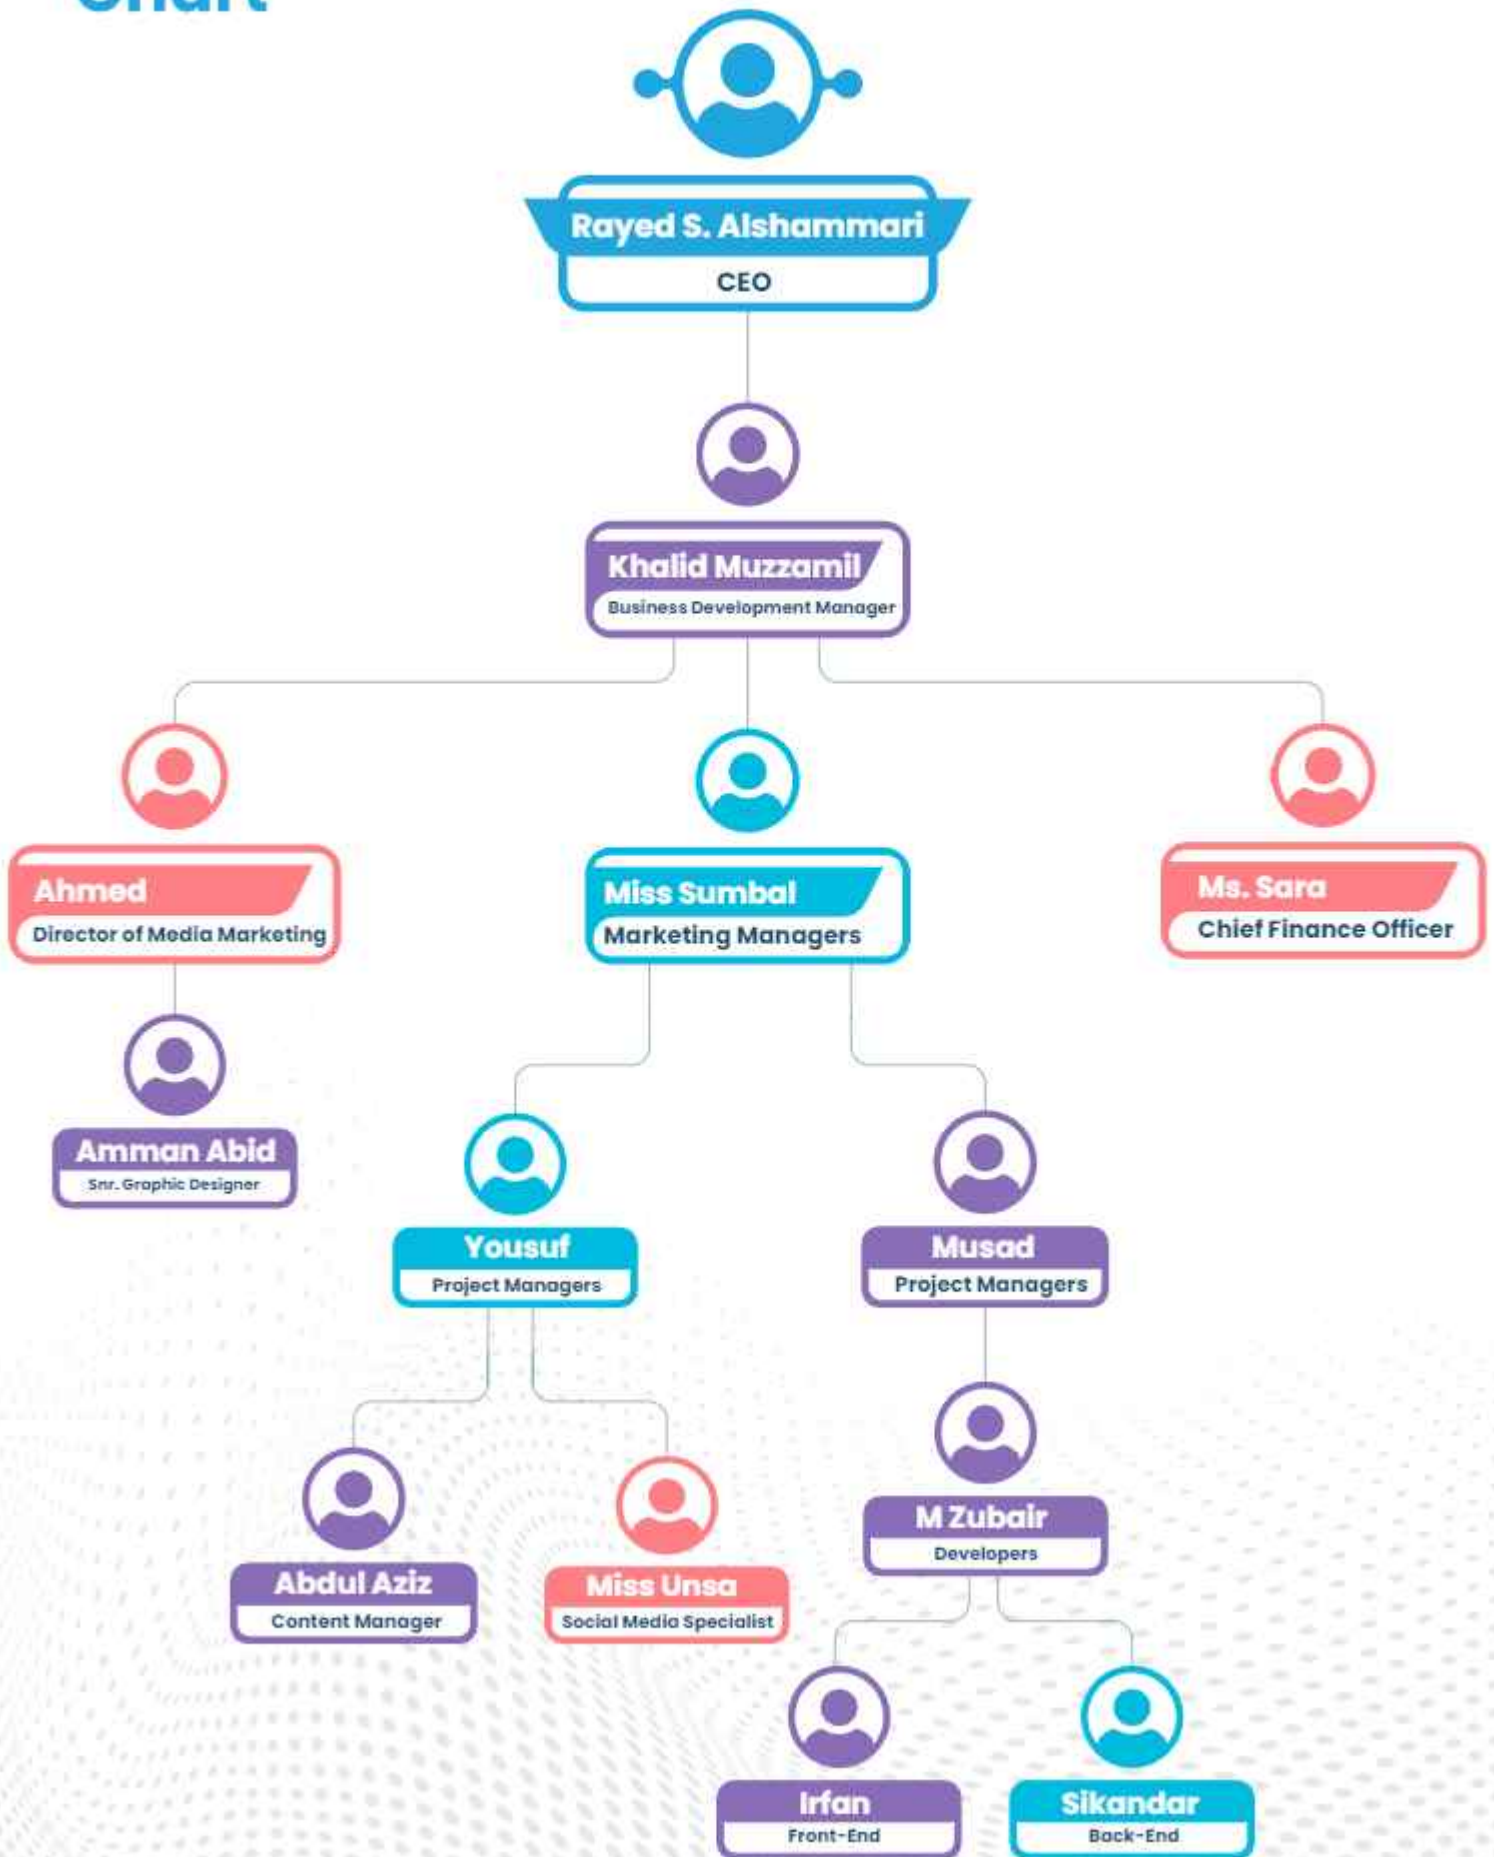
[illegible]

Rayed S. Alshammari
CEO

Khalid Muzzamil
Business Development Manager

Ahmed
Director of Media Marketing

Miss Sumbal
Marketing Managers

Ms. Sara
Chief Finance Officer

Amman Abid
Snr. Graphic Designer

Yousuf
Project Managers

Musad
Project Managers

Abdul Aziz
Content Manager

Miss Unsa
Social Media Specialist

M Zubair
Developers

Irfan
Front-End

Sikandar
Back-End